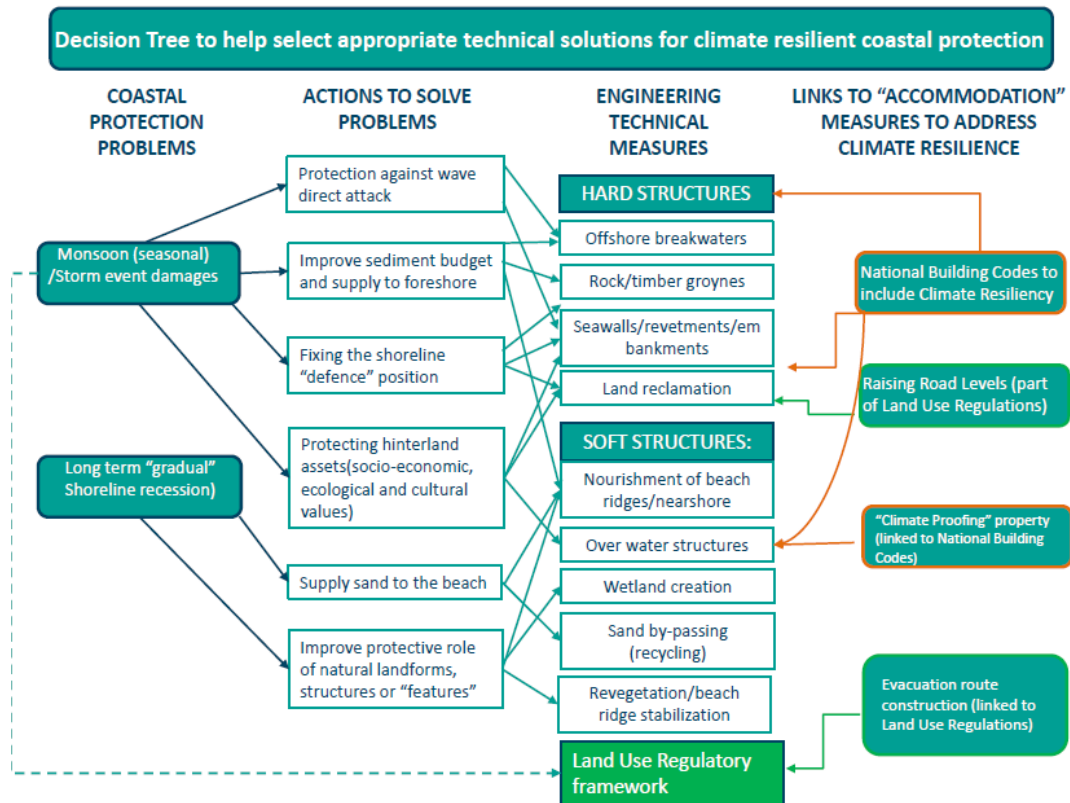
Decision Tree to help select appropriate technical solutions for climate resilient coastal protection

COASTAL PROTECTION PROBLEMS

ACTIONS TO SOLVE PROBLEMS

ENGINEERING TECHNICAL MEASURES

LINKS TO "ACCOMMODATION" MEASURES TO ADDRESS CLIMATE RESILIENCE

Monsoon (seasonal) /Storm event damages

Long term "gradual" Shoreline recession)

Protection against wave direct attack

Improve sediment budget and supply to foreshore

Fixing the shoreline "defence" position

Protecting hinterland assets(socio-economic, ecological and cultural values)

Supply sand to the beach

Improve protective role of natural landforms, structures or "features"

HARD STRUCTURES

Offshore breakwaters

Rock/timber groynes

Seawalls/revetments/embankments

Land reclamation

SOFT STRUCTURES:

Nourishment of beach ridges/nearshore

Over water structures

Wetland creation

Sand by-passing (recycling)

Revegetation/beach ridge stabilization

Land Use Regulatory framework

National Building Codes to include Climate Resiliency

Raising Road Levels (part of Land Use Regulations)

"Climate Proofing" property (linked to National Building Codes)

Evacuation route construction (linked to Land Use Regulations)